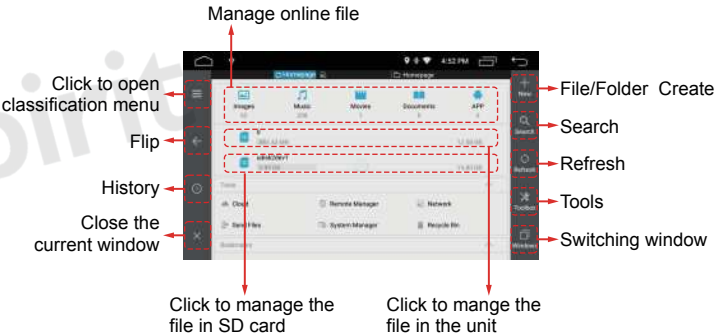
Manage online file

Click to open classification menu

Flip

History

Close the current window

File/Folder Create

Search

Refresh

Tools

Switching window

4:52 PM

Homepage

Homepage

Images

Music

Movies

Documents

APP

Tools

Cloud

Remote Manager

Network

Send Files

System Manager

Recycle Bin

New

Search

Refresh

Toolbox

Windows

Click to manage the file in SD card

Click to mange the file in the unit